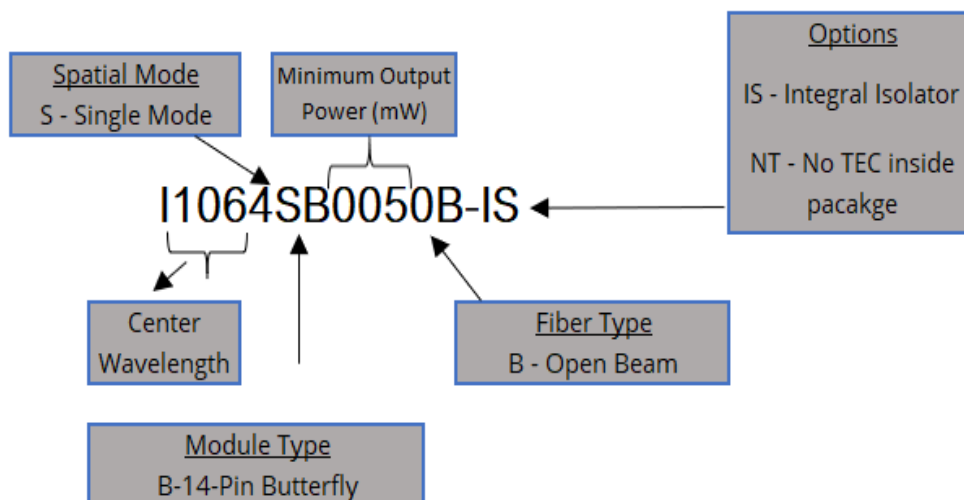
Spatial Mode
S - Single Mode

Minimum Output Power (mW)

Options
IS - Integral Isolator
NT - No TEC inside pacakge

I1064SB0050B-IS

Center Wavelength

Fiber Type
B - Open Beam

Module Type
B-14-Pin Butterfly